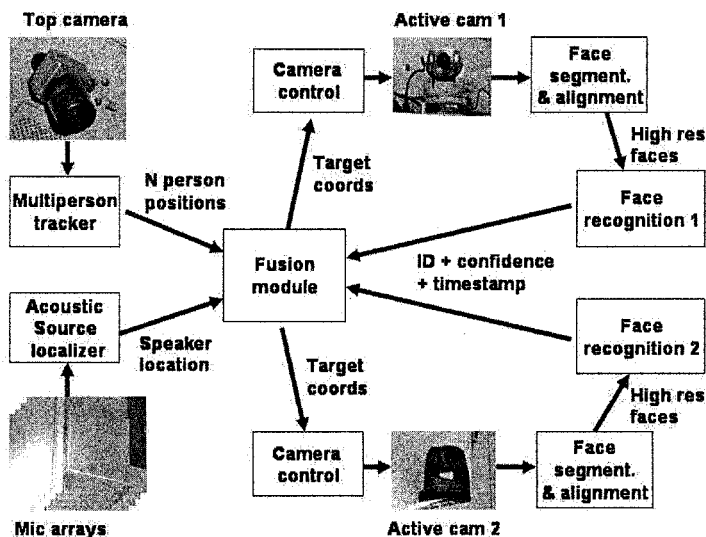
Top camera

Active cam 1

Camera control

Face segment. & alignment

High res faces

Multiperson tracker

N person positions

Target coords

Face recognition 1

Fusion module

ID + confidence + timestamp

Acoustic Source localizer

Speaker location

Face recognition 2

Target coords

High res faces

Camera control

Face segment. & alignment

Mic arrays

Active cam 2